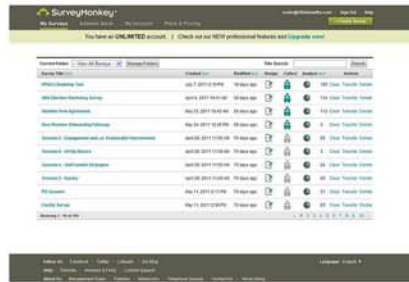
SurveyMonkey

My Surveys

You have an UNLIMITED account. | Check out our NEW professional features and Upgrade now!

Current Folder: View All Surveys | Manage Folders

Title Search: Search

| Survey Title | Created | Modified | Design | Collect | Analyze | Actions |
|---|---|---|---|---|---|---|
| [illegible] | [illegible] | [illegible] | | | | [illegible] |
| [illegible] | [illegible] | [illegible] | | | | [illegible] |
| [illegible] | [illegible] | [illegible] | | | | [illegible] |
| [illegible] | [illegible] | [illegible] | | | | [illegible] |
| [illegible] | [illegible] | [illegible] | | | | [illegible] |
| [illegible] | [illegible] | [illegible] | | | | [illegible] |
| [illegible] | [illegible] | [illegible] | | | | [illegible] |
| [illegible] | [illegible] | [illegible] | | | | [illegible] |
| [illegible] | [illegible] | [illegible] | | | | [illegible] |
| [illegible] | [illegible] | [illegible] | | | | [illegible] |

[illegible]